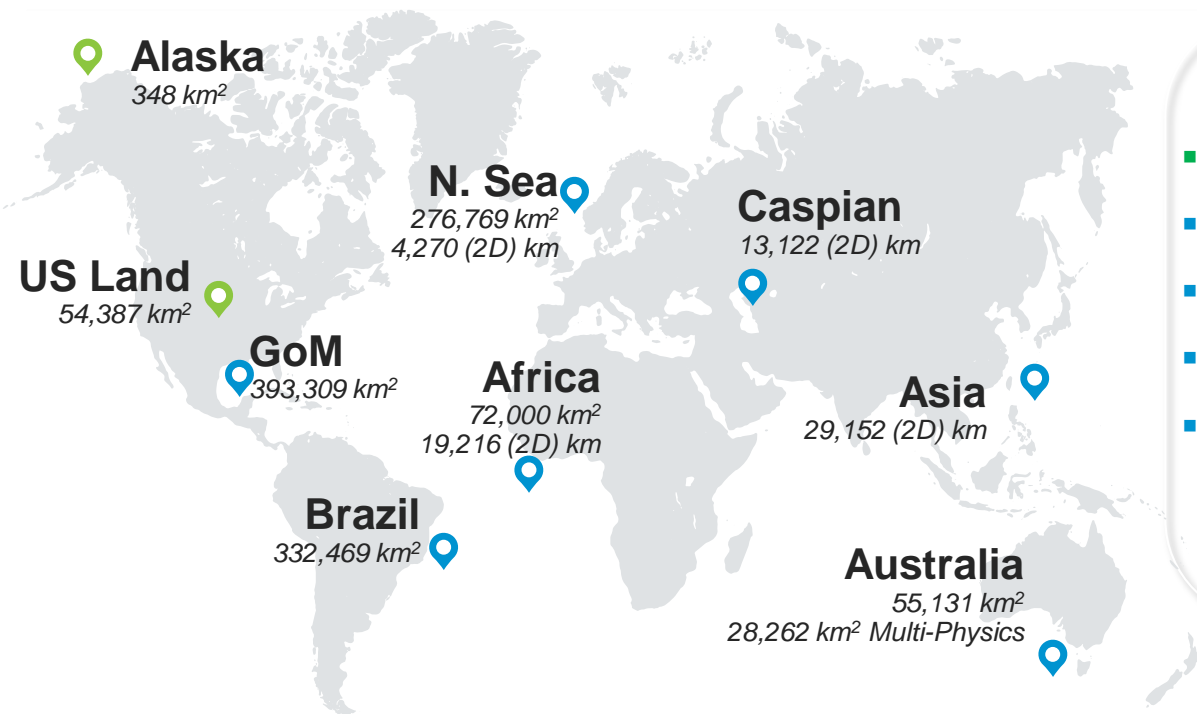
Alaska
348 km$^2$

N. Sea
276,769 km$^2$
4,270 (2D) km

Caspian
13,122 (2D) km

US Land
54,387 km$^2$

GoM
393,309 km$^2$

Africa
72,000 km$^2$
19,216 (2D) km

Asia
29,152 (2D) km

Brazil
332,469 km$^2$

Australia
55,131 km$^2$
28,262 km$^2$ Multi-Physics